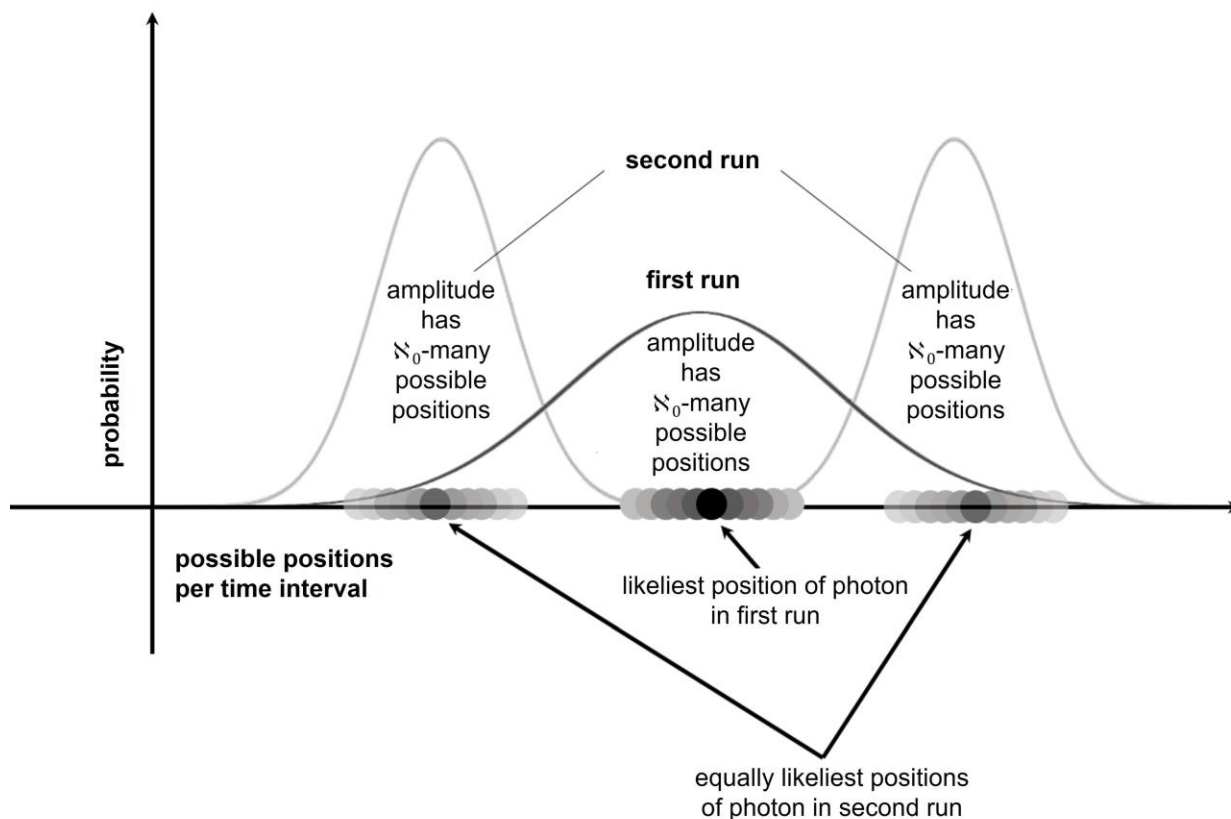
second run

first run

amplitude has $\aleph_0$-many possible positions

amplitude has $\aleph_0$-many possible positions

amplitude has $\aleph_0$-many possible positions

probability

possible positions per time interval

likeliest position of photon in first run

equally likeliest positions of photon in second run